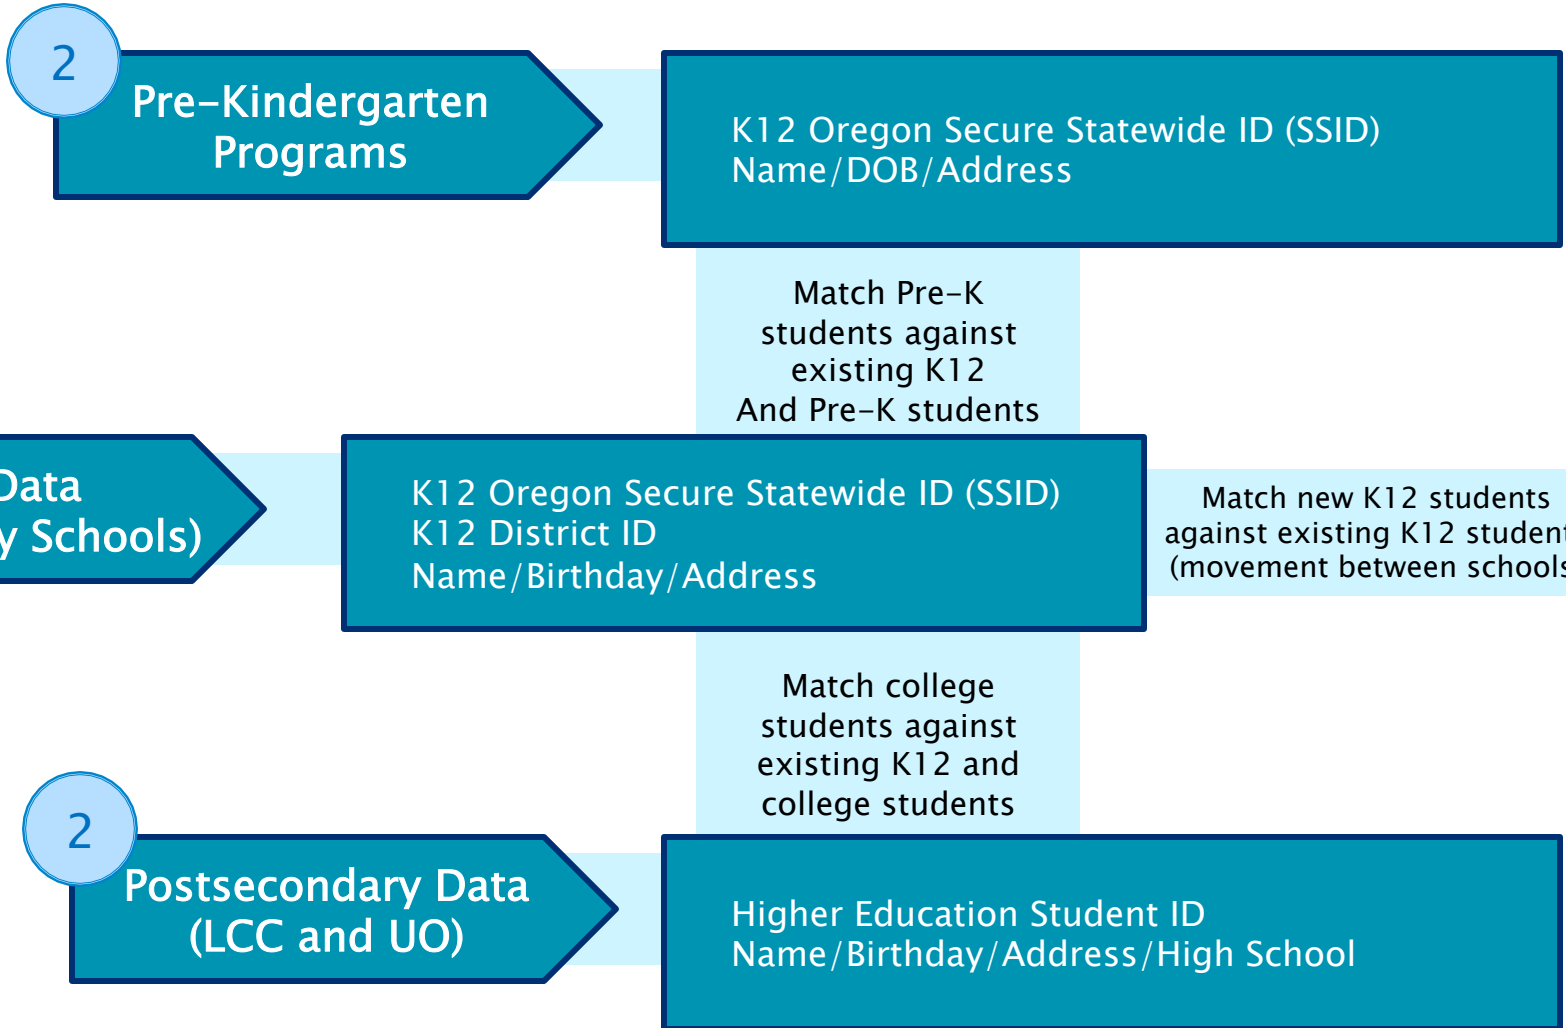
2

Pre-Kindergarten Programs

K12 Oregon Secure Statewide ID (SSID)
Name/DOB/Address

Match Pre-K students against existing K12 And Pre-K students

Data
y Schools)

K12 Oregon Secure Statewide ID (SSID)
K12 District ID
Name/Birthday/Address

Match new K12 students against existing K12 student
(movement between schools

Match college students against existing K12 and college students

2

Postsecondary Data (LCC and UO)

Higher Education Student ID
Name/Birthday/Address/High School